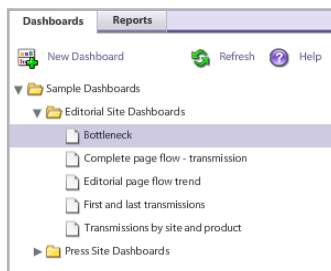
Dashboards Reports

New Dashboard Refresh Help

Sample Dashboards
Editorial Site Dashboards
Bottleneck
Complete page flow - transmission
Editorial page flow trend
First and last transmissions
Transmissions by site and product
Press Site Dashboards